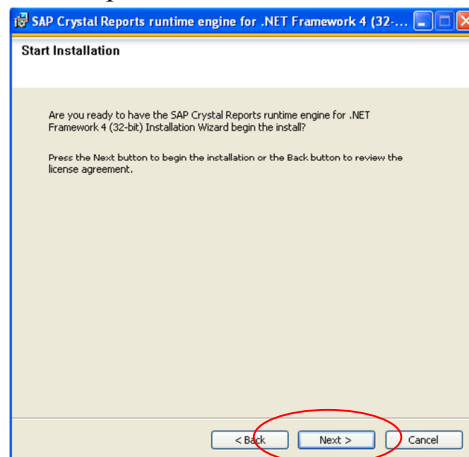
SAP Crystal Reports runtime engine for .NET Framework 4 (32-...

Start Installation

Are you ready to have the SAP Crystal Reports runtime engine for .NET Framework 4 (32-bit) Installation Wizard begin the install?

Press the Next button to begin the installation or the Back button to review the license agreement.

< Back

Next >

Cancel